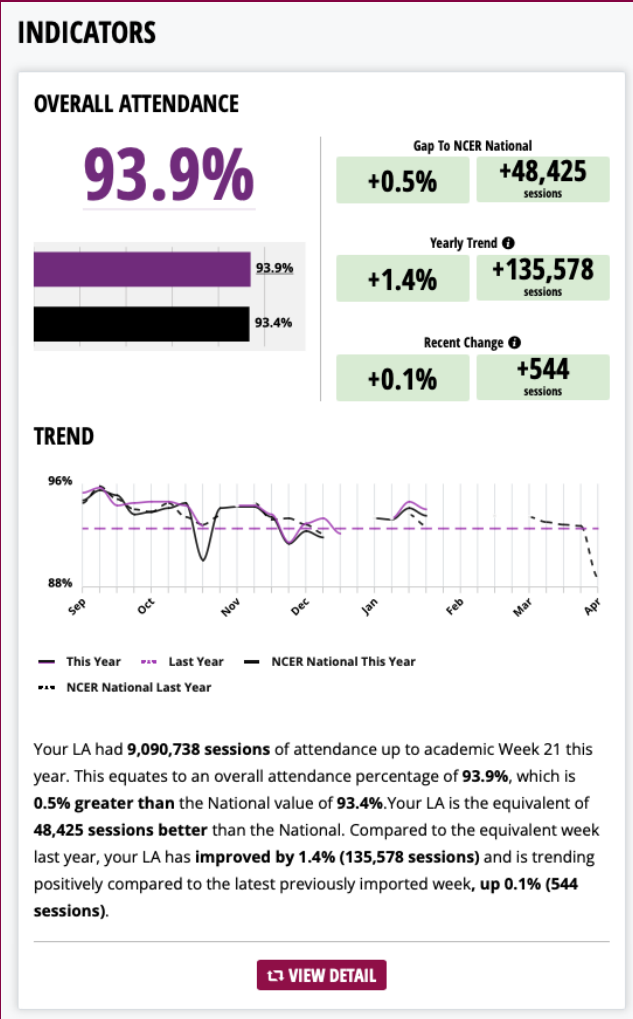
INDICATORS

OVERALL ATTENDANCE

93.9%

93.9%

93.4%

Gap To NCER National

+0.5%

+48,425 sessions

Yearly Trend

+1.4%

+135,578 sessions

Recent Change

+0.1%

+544 sessions

TREND

96%

88%

Sep Oct Nov Dec Jan Feb Mar Apr

This Year Last Year NCER National This Year NCER National Last Year

Your LA had **9,090,738 sessions** of attendance up to academic Week 21 this year. This equates to an overall attendance percentage of **93.9%**, which is **0.5% greater than** the National value of **93.4%**.Your LA is the equivalent of **48,425 sessions better** than the National. Compared to the equivalent week last year, your LA has **improved by 1.4% (135,578 sessions)** and is trending positively compared to the latest previously imported week**, up 0.1% (544 sessions)**.

VIEW DETAIL